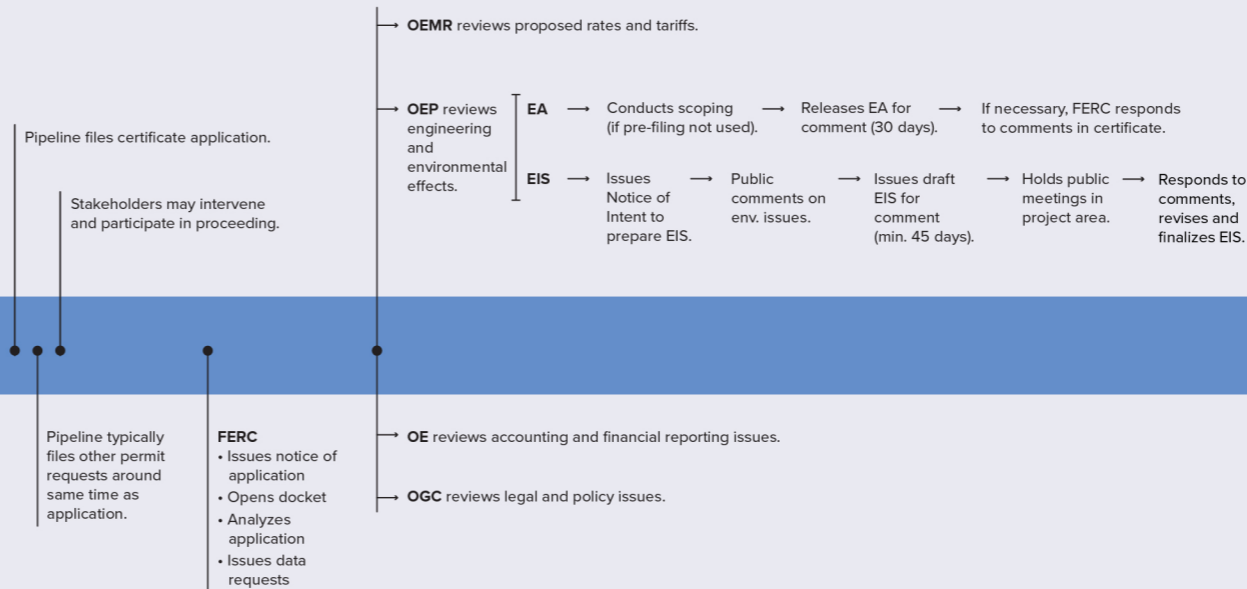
→ **OEMR** reviews proposed rates and tariffs.

→ **OEP** reviews engineering and environmental effects.

**EA** → Conducts scoping (if pre-filing not used). → Releases EA for comment (30 days). → If necessary, FERC responds to comments in certificate.

**EIS** → Issues Notice of Intent to prepare EIS. → Public comments on env. issues. → Issues draft EIS for comment (min. 45 days). → Holds public meetings in project area. → Responds to comments, revises and finalizes EIS.

Pipeline files certificate application.

Stakeholders may intervene and participate in proceeding.

Pipeline typically files other permit requests around same time as application.

**FERC**
• Issues notice of application
• Opens docket
• Analyzes application
• Issues data requests

→ **OE** reviews accounting and financial reporting issues.

→ **OGC** reviews legal and policy issues.